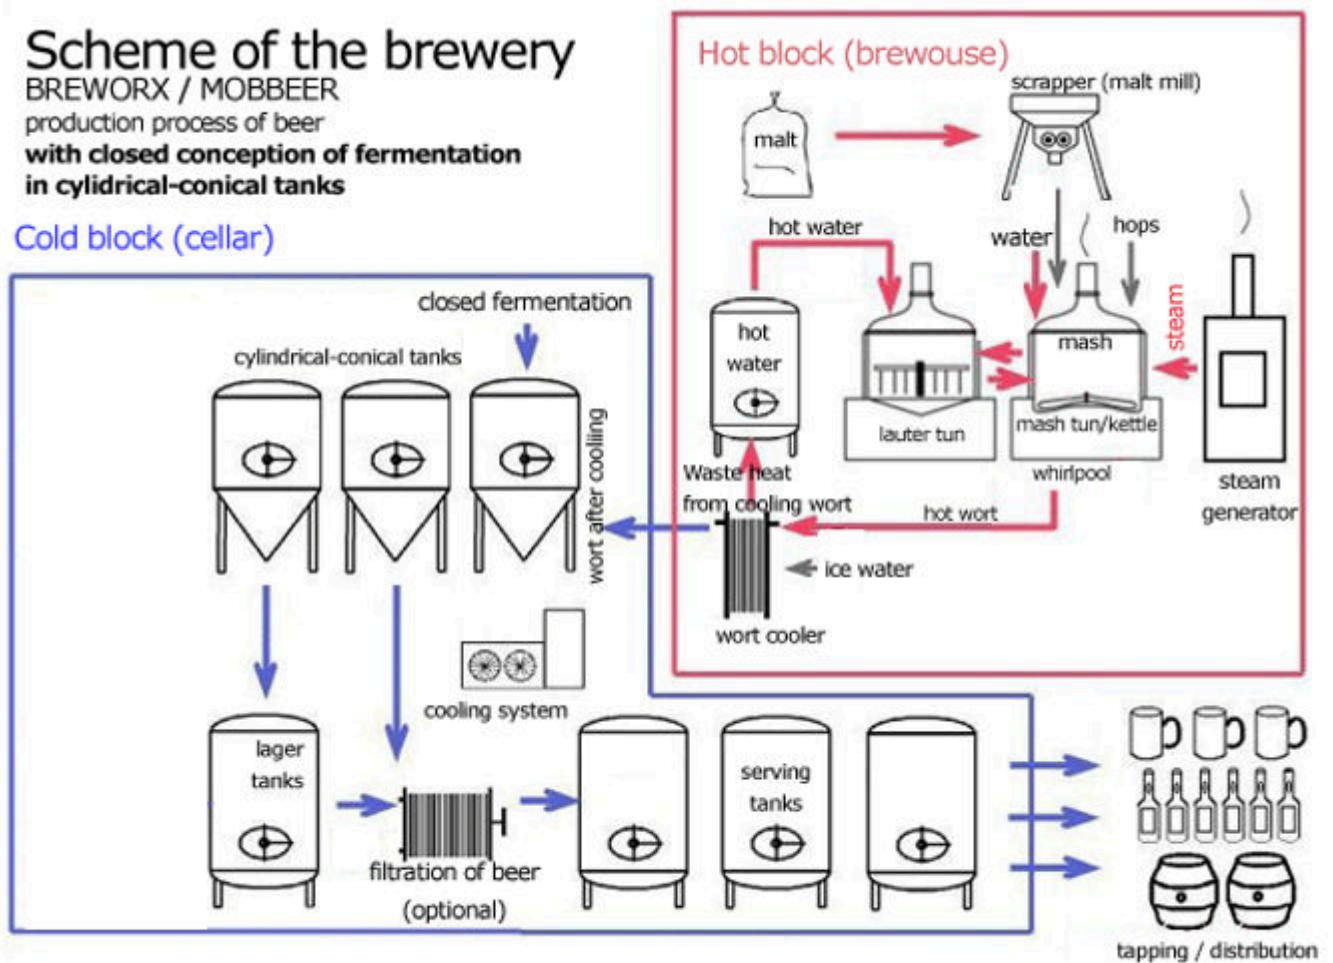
Scheme of the brewery
BREWORX / MOBBEER
production process of beer
with closed conception of fermentation
in cylidrical-conical tanks

Cold block (cellar)

Hot block (brewouse)

malt

scrapper (malt mill)

hot water

water

hops

steam

hot water

mash

lauter tun

mash tun/kettle

whirlpool

steam generator

Waste heat from cooling wort

hot wort

ice water

wort cooler

closed fermentation

cylindrical-conical tanks

wort after coolling

cooling system

lager tanks

filtration of beer (optional)

serving tanks

tapping / distribution